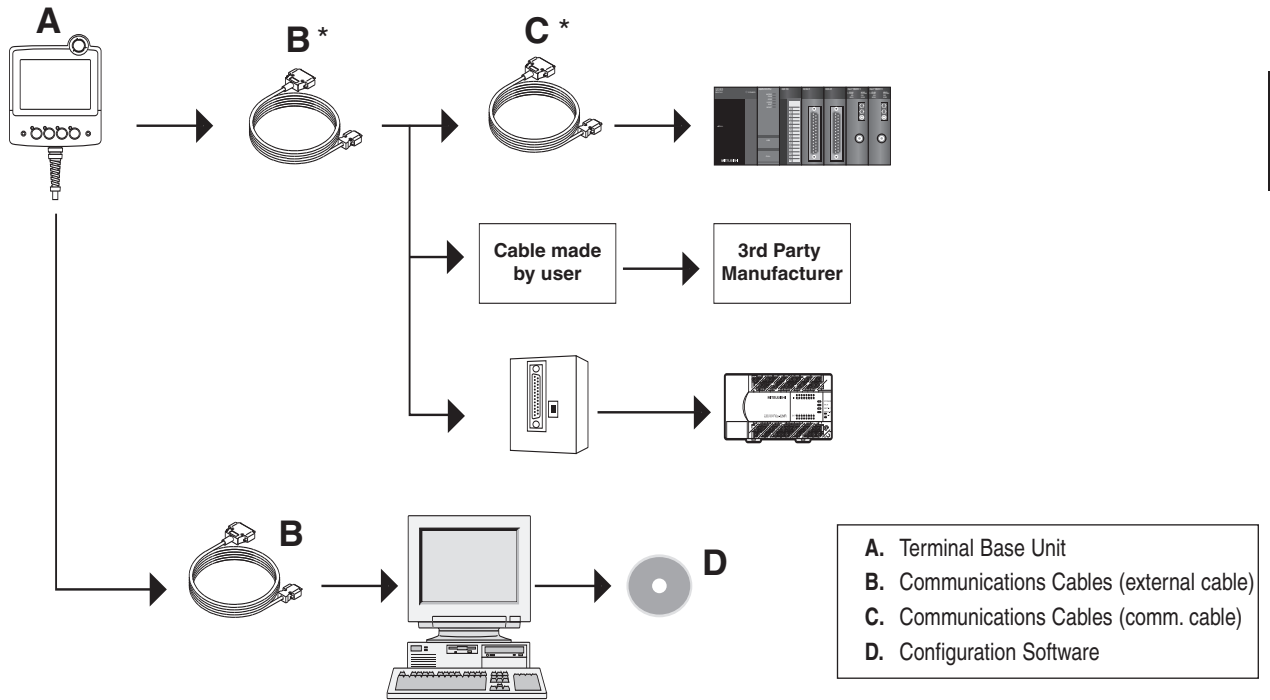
A

B *

C *

Cable made by user

3rd Party Manufacturer

B

D

**A.** Terminal Base Unit
**B.** Communications Cables (external cable)
**C.** Communications Cables (comm. cable)
**D.** Configuration Software